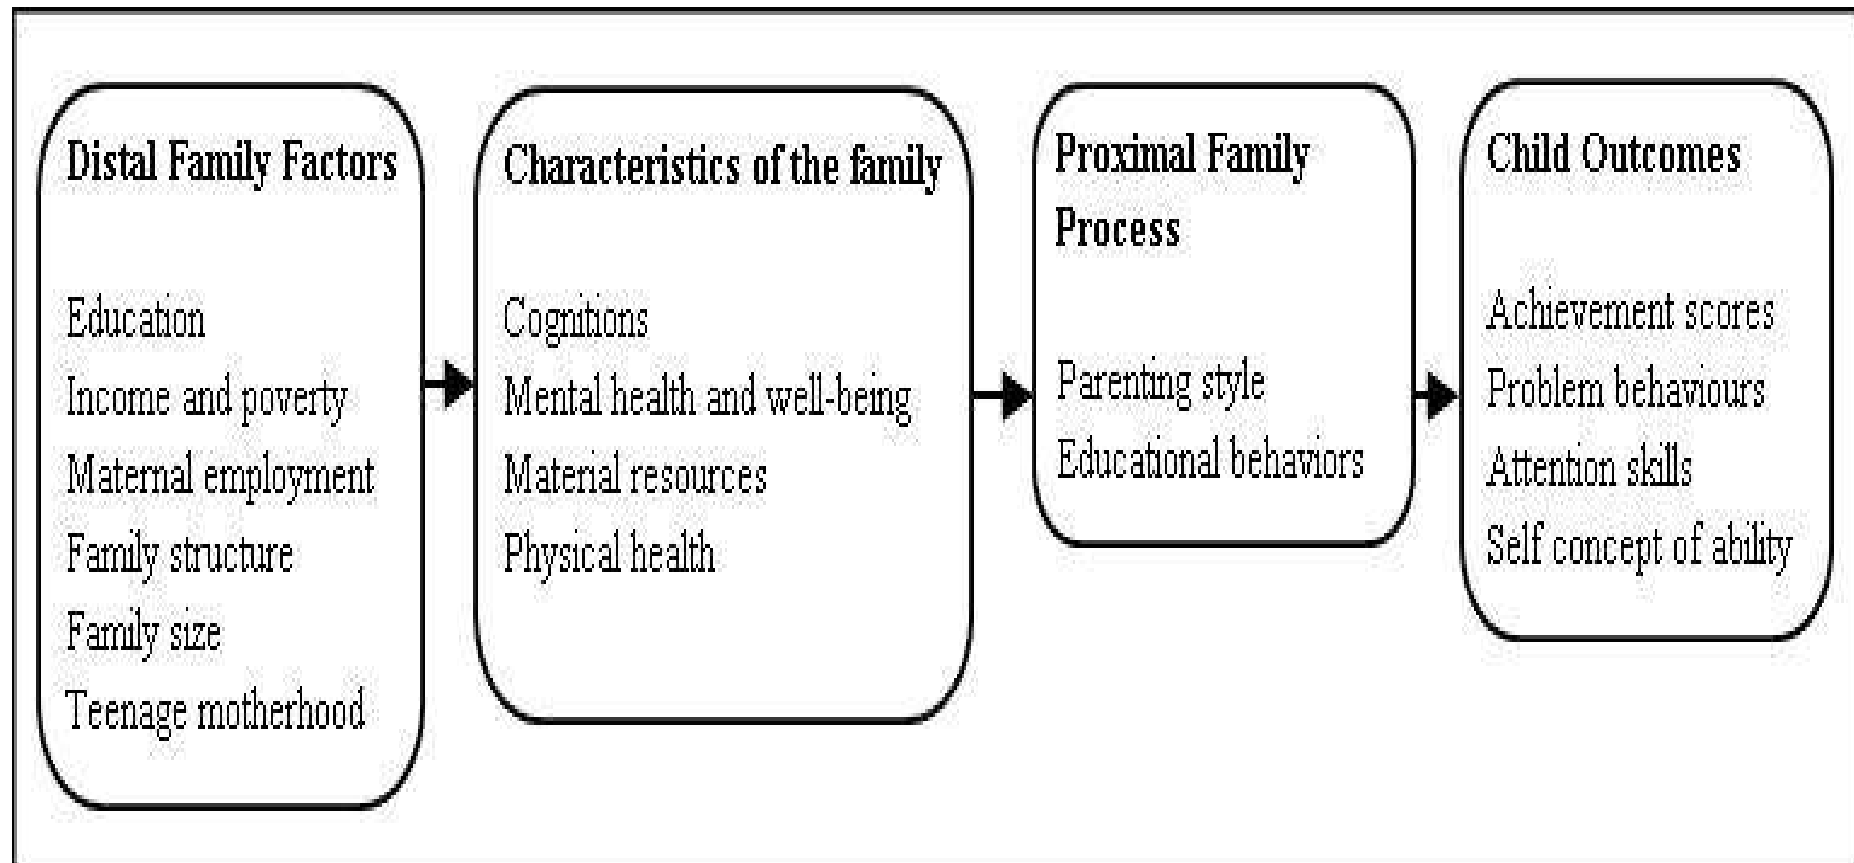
Distal Family Factors

Education
Income and poverty
Maternal employment
Family structure
Family size
Teenage motherhood

Characteristics of the family

Cognitions
Mental health and well-being
Material resources
Physical health

Proximal Family Process

Parenting style
Educational behaviors

Child Outcomes

Achievement scores
Problem behaviours
Attention skills
Self concept of ability